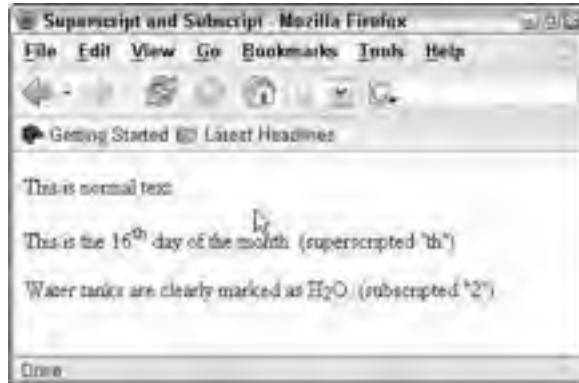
Superscript and Subscript - Mozilla Firefox

File Edit View Go Bookmarks Tools Help

Getting Started Latest Headlines

This is normal text.

This is the 16$^{th}$ day of the month. (superscripted "th")

Water tanks are clearly marked as $H_2O$. (subscripted "2")

Done